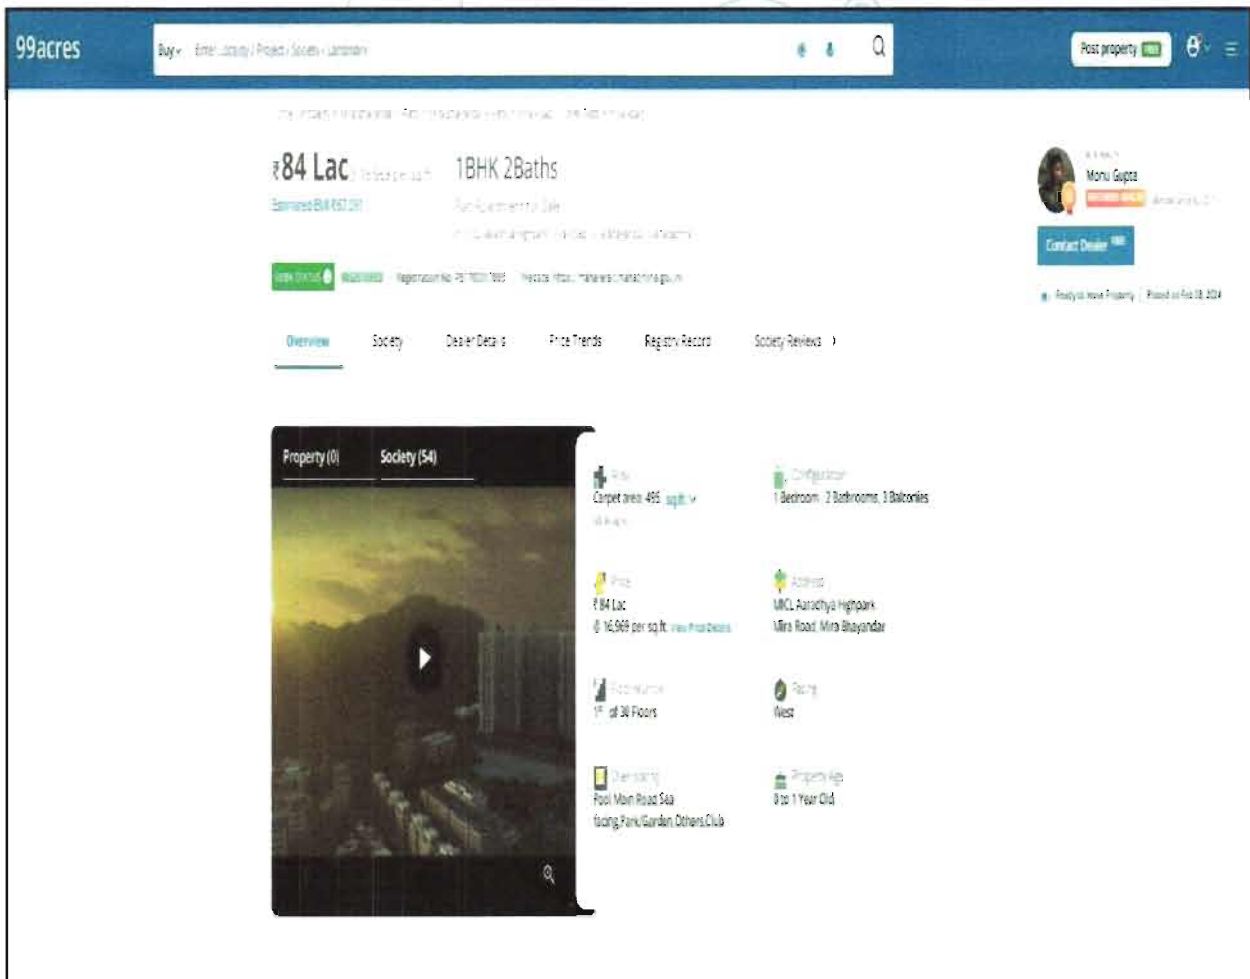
99acres

Buy Enter Locality / Project / Society / Landmark

Post property FREE

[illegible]

₹84 Lac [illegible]

1BHK 2Baths

Estimated EMI ₹67,291

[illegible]

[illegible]

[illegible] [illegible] Registration No. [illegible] Website: https://maharera.mahaonline.gov.in

Overview Society Dealer Details Price Trends Registry Records Society Reviews

Monu Gupta

Contact Dealer FREE

Ready to move Property | Posted on Feb 08, 2024

Property (0) Society (54)

Area
Carpet area: 495 sq.ft.

Configuration
1 Bedroom, 2 Bathrooms, 3 Balconies

Price
₹ 84 Lac
@ 16,969 per sq.ft. View Price Details

Address
MICL Aaradhya Highpark
Mira Road, Mira Bhayandar

Floor Number
1st of 38 Floors

Facing
West

Overlooking
Pool, Main Road, Sea facing, Park/Garden, Others, Club

Property Age
0 to 1 Year Old